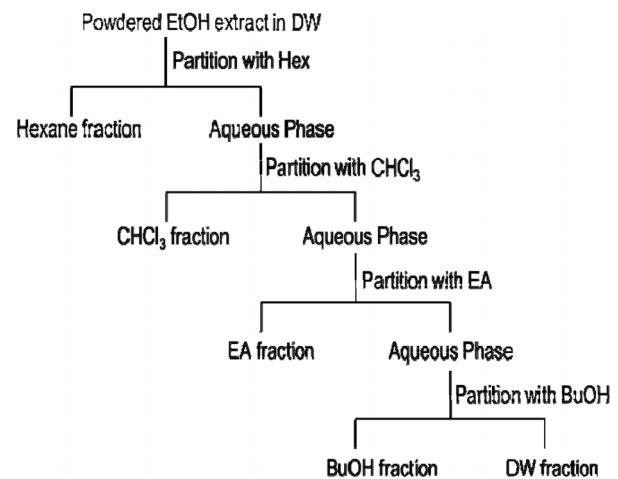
Powdered EtOH extract in DW

Partition with Hex

Hexane fraction

Aqueous Phase

Partition with $CHCl_3$

$CHCl_3$ fraction

Aqueous Phase

Partition with EA

EA fraction

Aqueous Phase

Partition with BuOH

BuOH fraction

DW fraction